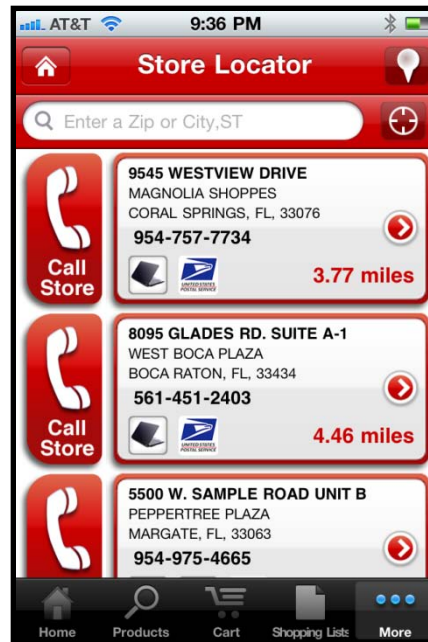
AT&T 9:36 PM

Store Locator

Enter a Zip or City,ST

Call Store

9545 WESTVIEW DRIVE
MAGNOLIA SHOPPES
CORAL SPRINGS, FL, 33076
954-757-7734

UNITED STATES POSTAL SERVICE

3.77 miles

Call Store

8095 GLADES RD. SUITE A-1
WEST BOCA PLAZA
BOCA RATON, FL, 33434
561-451-2403

UNITED STATES POSTAL SERVICE

4.46 miles

5500 W. SAMPLE ROAD UNIT B
PEPPERTREE PLAZA
MARGATE, FL, 33063
954-975-4665

Home Products Cart Shopping Lists More